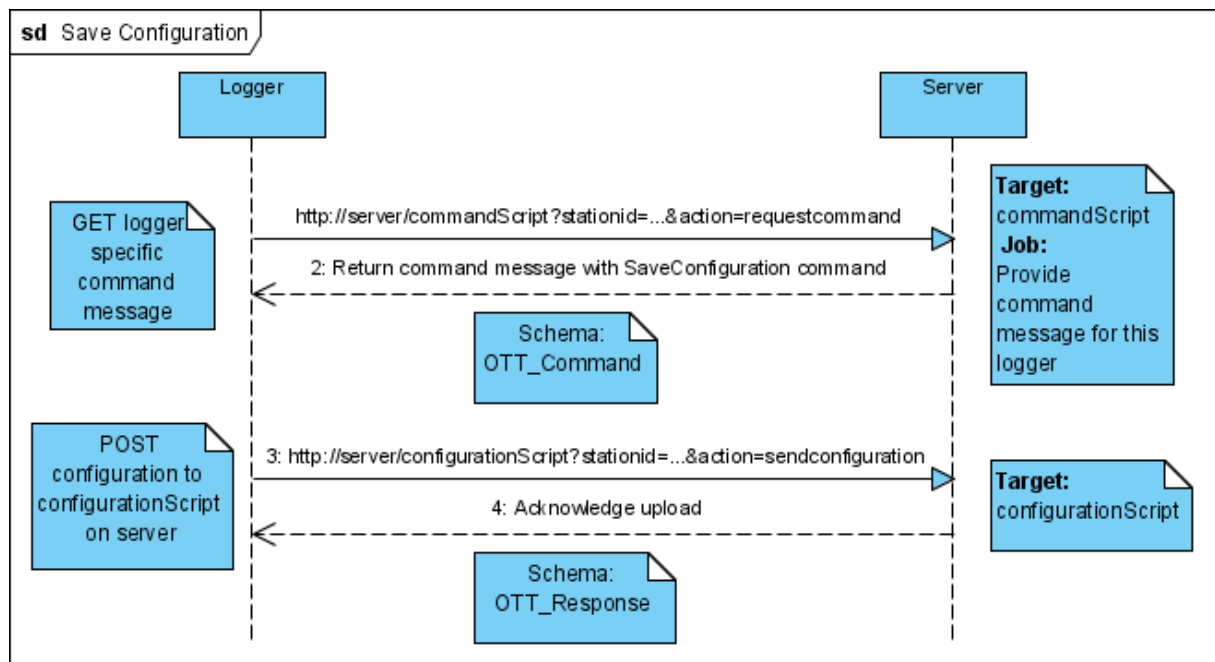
sd Save Configuration

Logger

Server

GET logger specific command message

http://server/commandScript?stationid=...&action=requestcommand

Target: commandScript Job: Provide command message for this logger

2: Return command message with SaveConfiguration command

Schema: OTT_Command

POST configuration to configurationScript on server

3: http://server/configurationScript?stationid=...&action=sendconfiguration

Target: configurationScript

4: Acknowledge upload

Schema: OTT_Response